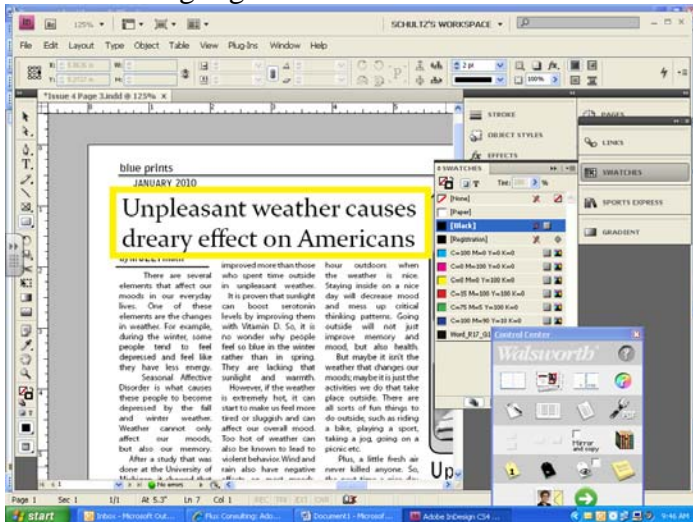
Br 125% SCHULTZ'S WORKSPACE

File Edit Layout Type Object Table View Plug-Ins Window Help

*Issue 4 Page 3.indd @ 125% ×

blue prints
JANUARY 2010

Unpleasant weather causes dreary effect on Americans

by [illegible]

There are several elements that affect our moods in our everyday lives. One of these elements are the changes in weather. For example, during the winter, some people tend to feel depressed and feel like they have less energy.

Seasonal Affective Disorder is what causes these people to become depressed by the fall and winter weather. Weather cannot only affect our moods, but also our memory.

After a study that was done at the University of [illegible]

improved more than those who spent time outside in unpleasant weather.

It is proven that sunlight can boost serotonin levels by improving them with Vitamin D. So, it is no wonder why people feel so blue in the winter rather than in spring. They are lacking that sunlight and warmth.

However, if the weather is extremely hot, it can start to make us feel more tired or sluggish and can affect our overall mood. Too hot of weather can also be known to lead to violent behavior. Wind and rain also have negative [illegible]

hour outdoors when the weather is nice. Staying inside on a nice day will decrease mood and mess up critical thinking patterns. Going outside will not just improve memory and mood, but also health.

But maybe it isn't the weather that changes our moods; maybe it is just the activities we do that take place outside. There are all sorts of fun things to do outside, such as riding a bike, playing a sport, taking a jog, going on a picnic etc.

Plus, a little fresh air never killed anyone. So, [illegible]

Up

STROKE
OBJECT STYLES
EFFECTS
PAGES
LINKS
SWATCHES
SPORTS EXPRESS
GRADIENT

SWATCHES
Tint: 100 %
[None]
[Paper]
[Black]
[Registration]
C=100 M=0 Y=0 K=0
C=0 M=100 Y=0 K=0
C=0 M=0 Y=100 K=0
C=15 M=100 Y=100 K=0
C=75 M=5 Y=100 K=0
C=100 M=90 Y=10 K=0
Word_R17_G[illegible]

Control Center
Walsworth
Mirror and copy

Page 1 Sec 1 1/1 At 5.3" Ln 7 Col 1 No errors

start Inbox - Microsoft Out... Plus Consulting: Ado... Document1 - Microsof... Adobe InDesign CS4 ... 9:46 AM